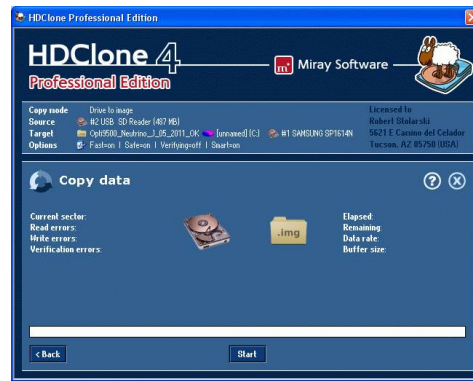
HDClone Professional Edition

HDClone 4
Professional Edition

m³ Miray Software

Copy mode Drive to image
Source #2 USB SD Reader (487 MB)
Target Opti9500_Neutrino_J_05_2011_OK [unnamed] (C:) #1 SAMSUNG SP1614N
Options Fast=on | Safe=on | Verifying=off | Smart=on

Licensed to
Robert Stolarski
5621 E Camino del Celador
Tucson, AZ 85750 (USA)

Copy data

Current sector:
Read errors:
Write errors:
Verification errors:

.img

Elapsed:
Remaining:
Data rate:
Buffer size:

< Back

Start